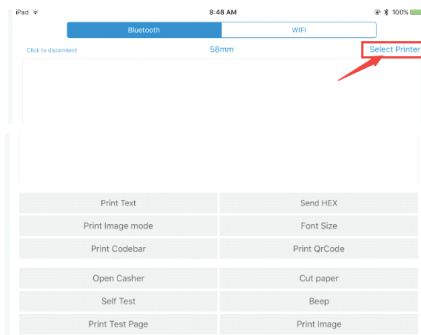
iPad
8:48 AM
100%

Bluetooth
WIFI

Click to disconnect
58mm
Select Printer

Print Text
Send HEX
Print Image mode
Font Size
Print Codebar
Print QrCode
Open Casher
Cut paper
Self Test
Beep
Print Test Page
Print Image